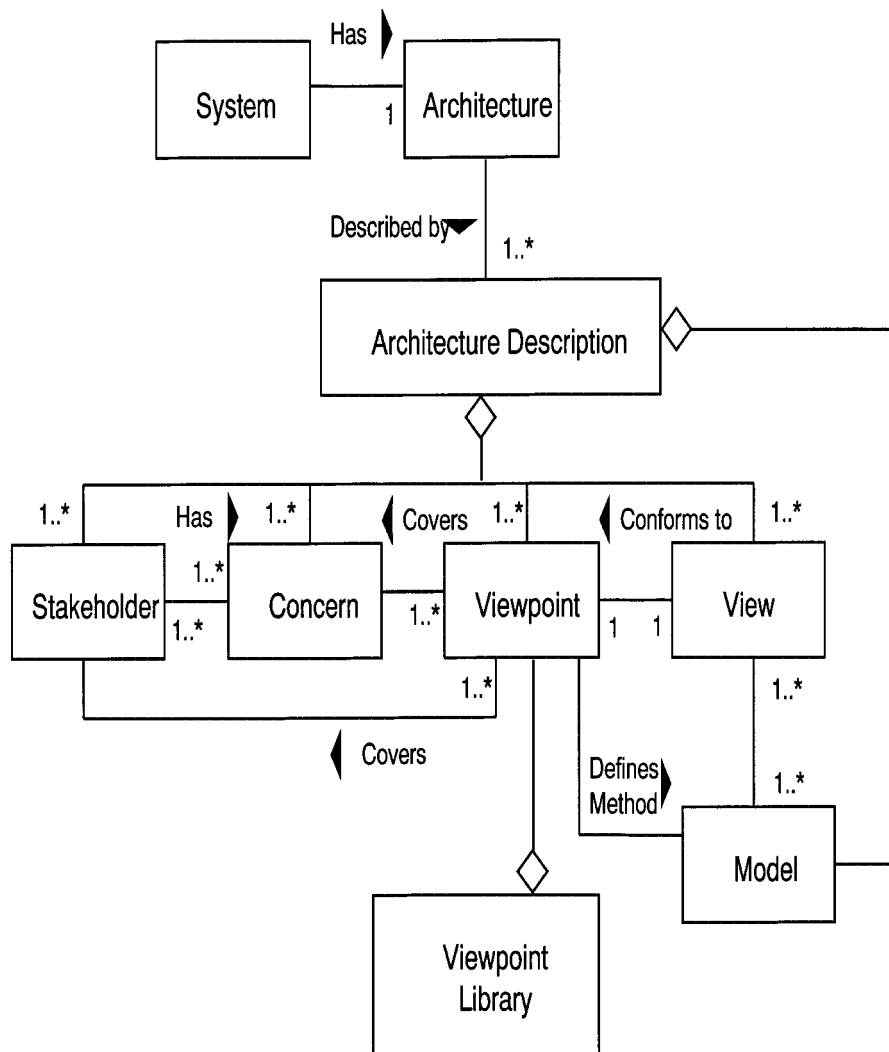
Has
System
1
Architecture
Described by
1..*
Architecture Description
1..*
Has
1..*
Covers
1..*
Conforms to
1..*
1..*
Stakeholder
1..*
Concern
1..*
Viewpoint
1
1
View
1..*
1..*
Covers
Defines Method
1..*
Model
Viewpoint Library